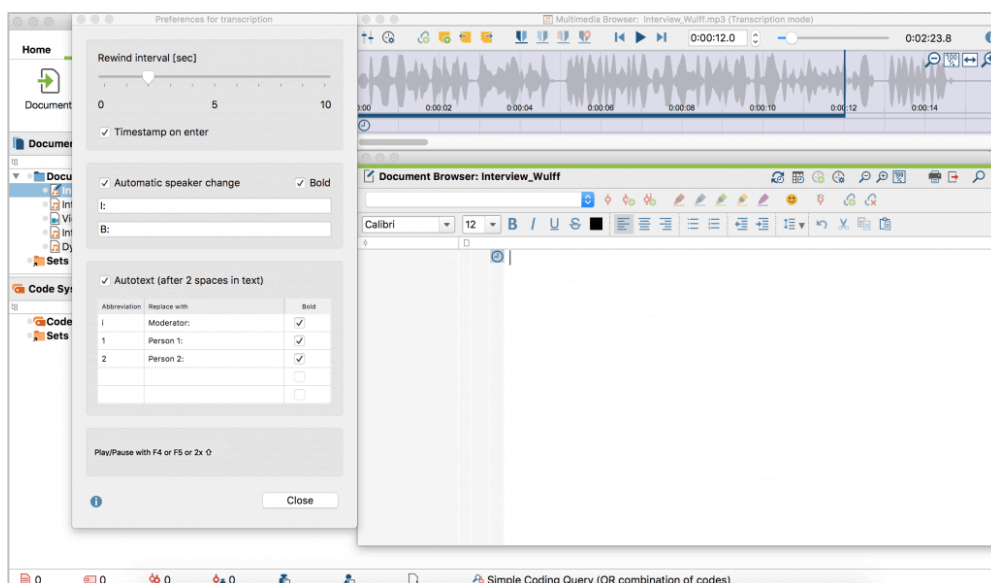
Preferences for transcription

Rewind interval [sec]

0 5 10

✓ Timestamp on enter

✓ Automatic speaker change ✓ Bold

I:

B:

✓ Autotext (after 2 spaces in text)

| Abbreviation | Replace with | Bold |
|---|---|---|
| i | Moderator: | ✓ |
| 1 | Person 1: | ✓ |
| 2 | Person 2: | ✓ |
| | | |
| | | |

Play/Pause with F4 or F5 or 2x ⇧

Close

Home

Document

Documer

Docu

In

Int

Vi

Int

Dy

Sets

Code Sys

Code

Sets

Multimedia Browser: Interview_Wulff.mp3 (Transcription mode)

0:00:12.0

0:02:23.8

0:00 0:00:02 0:00:04 0:00:06 0:00:08 0:00:10 0:00:12 0:00:14

Document Browser: Interview_Wulff

Calibri 12 B I U S

0 0 0 0 Simple Coding Query (OR combination of codes)